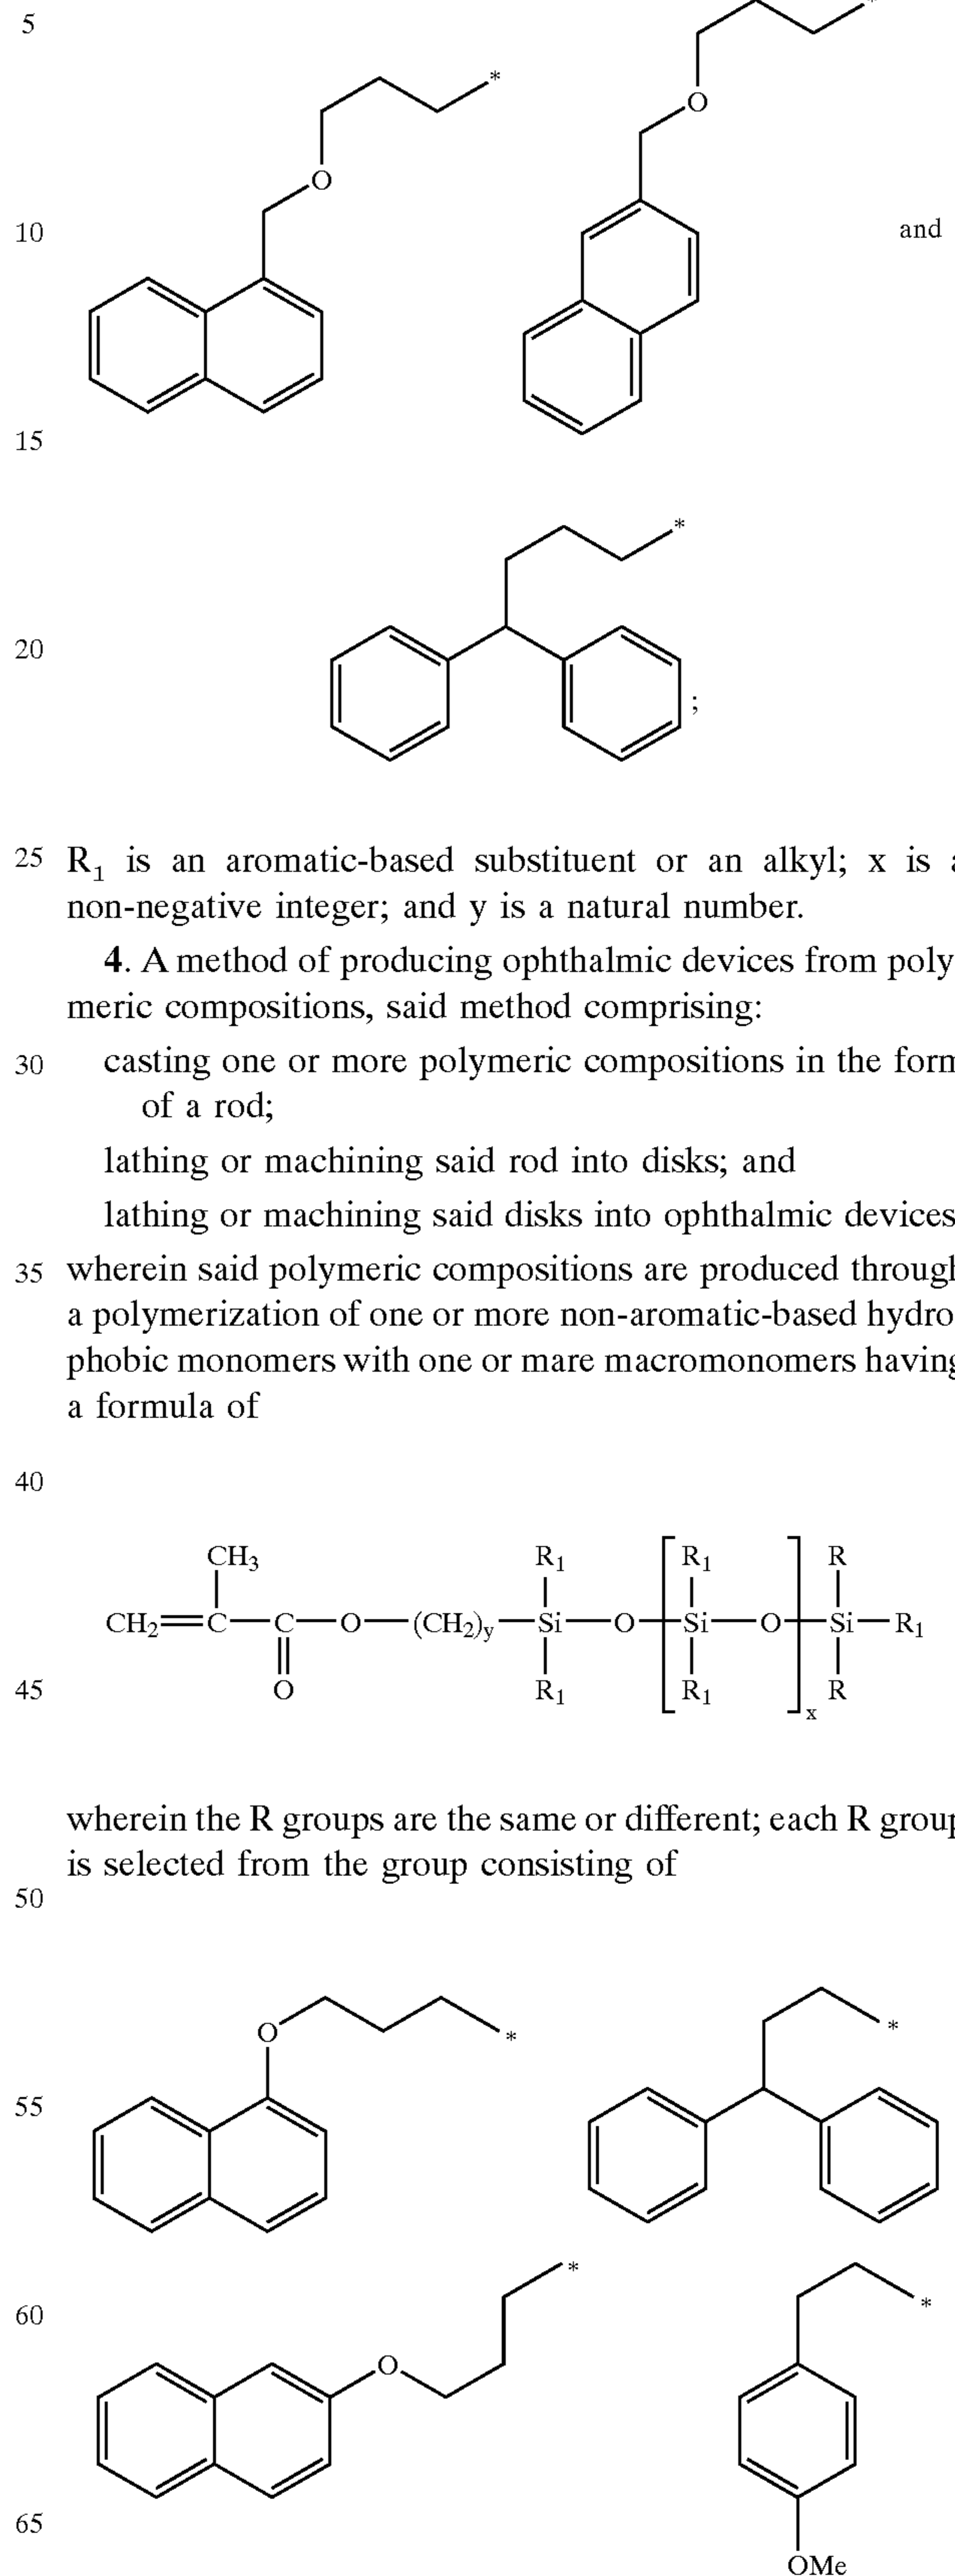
5

10

and

15

20

;

25 $R_1$ is an aromatic-based substituent or an alkyl; x is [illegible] non-negative integer; and y is a natural number.

4. A method of producing ophthalmic devices from polymeric compositions, said method comprising:

30 casting one or more polymeric compositions in the form of a rod;

lathing or machining said rod into disks; and

lathing or machining said disks into ophthalmic devices

35 wherein said polymeric compositions are produced through a polymerization of one or more non-aromatic-based hydrophobic monomers with one or mare macromonomers having a formula of

40

$CH_2=C(CH_3)-C(=O)-O-(CH_2)_y-Si(R_1)(R_1)-O-[Si(R_1)(R_1)-O]_x-Si(R)(R)-R_1$

45

wherein the R groups are the same or different; each R group is selected from the group consisting of

50

55

60

65

OMe